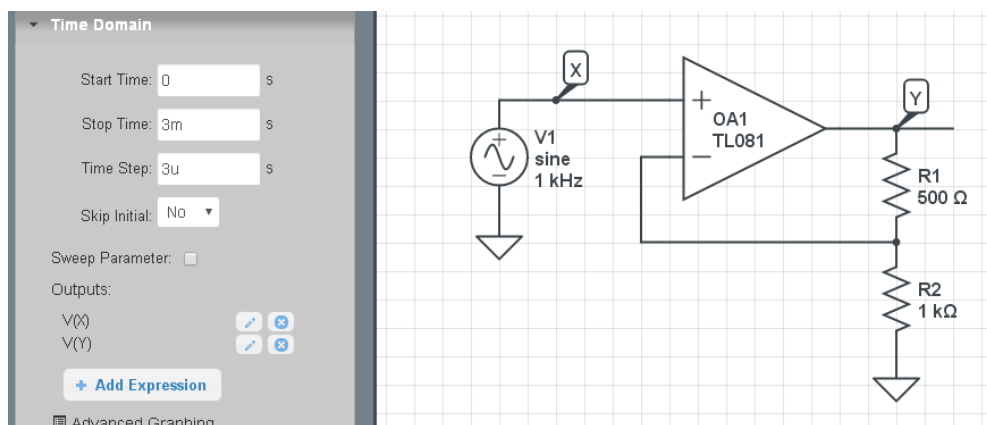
Time Domain

Start Time: 0 s

Stop Time: 3m s

Time Step: 3u s

Skip Initial: No

Sweep Parameter:

Outputs:

V(X)
V(Y)

+ Add Expression

Advanced Graphing

X

Y

+

−

OA1
TL081

V1
sine
1 kHz

R1
500 Ω

R2
1 kΩ